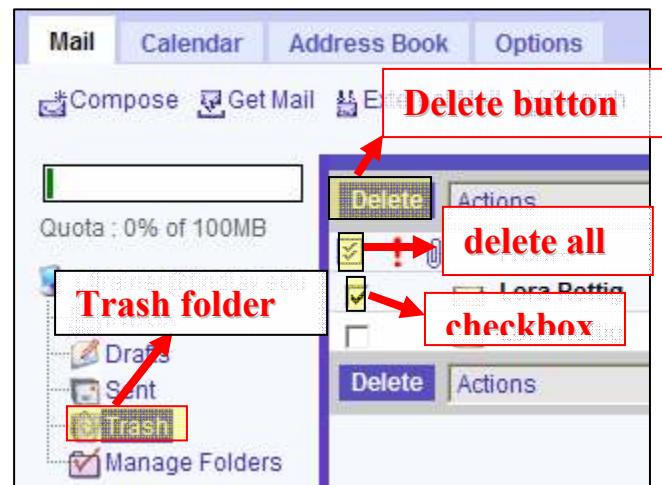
Mail Calendar Address Book Options

Compose Get Mail Ext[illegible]

Delete button

Quota : 0% of 100MB

Delete Actions

delete all

Trash folder

Lora Rettig

checkbox

Drafts

Sent

Trash

Manage Folders

Delete Actions